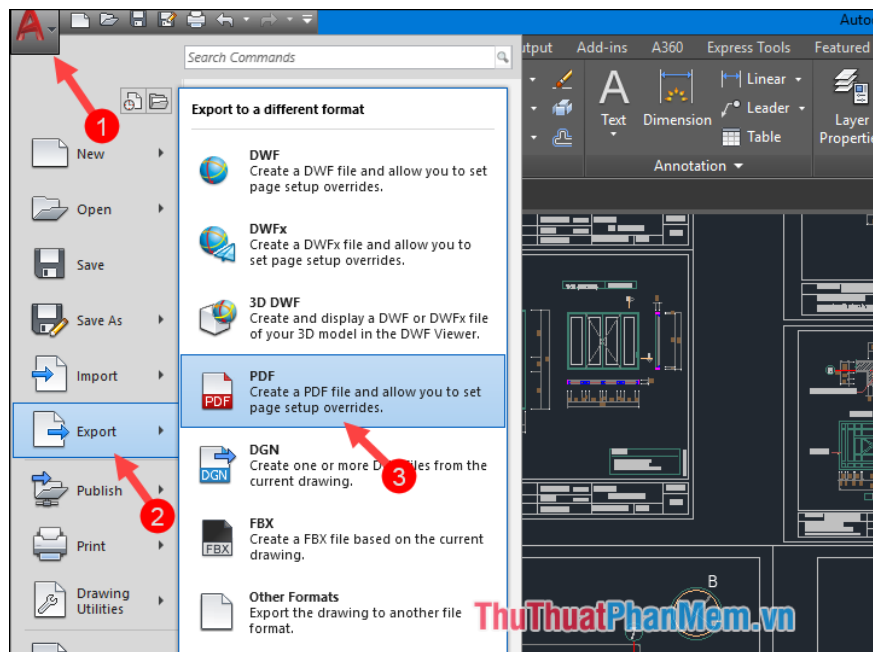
Autod

Search Commands

utput Add-ins A360 Express Tools Featured

A Text Dimension Linear Leader Table Layer Properties

Annotation

1

New

Open

Save

Save As

Import

Export

2

Publish

Print

Drawing Utilities

Export to a different format

DWF
Create a DWF file and allow you to set page setup overrides.

DWFx
Create a DWFx file and allow you to set page setup overrides.

3D DWF
Create and display a DWF or DWFx file of your 3D model in the DWF Viewer.

PDF
PDF
Create a PDF file and allow you to set page setup overrides.

DGN
DGN
Create one or more D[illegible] files from the current drawing.

3

FBX
FBX
Create a FBX file based on the current drawing.

Other Formats
Export the drawing to another file format.

B

ThuThuatPhanMem.vn